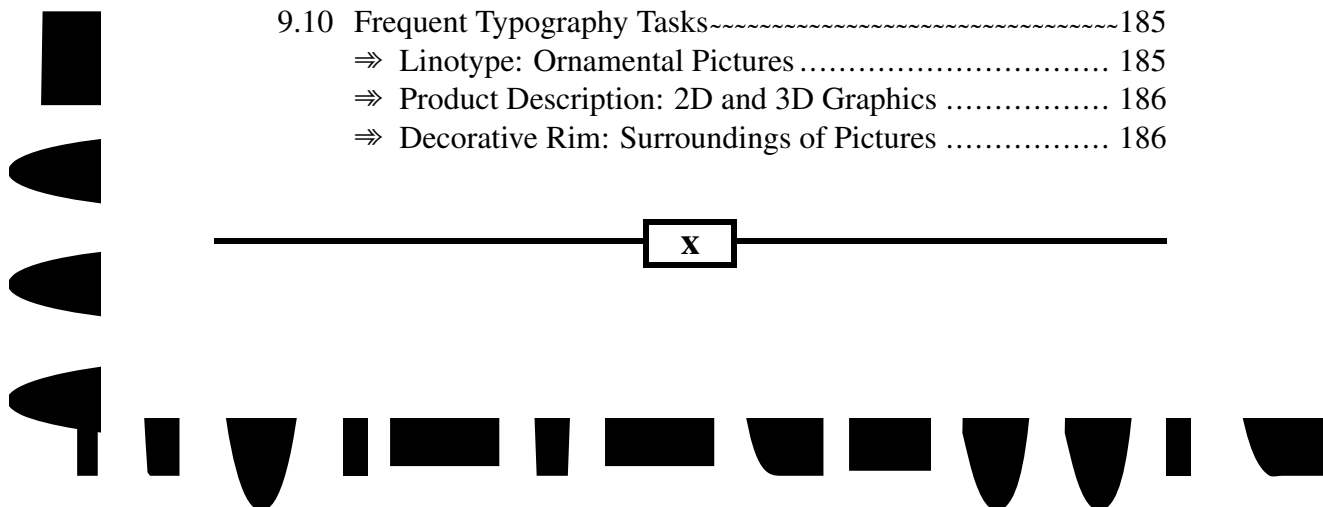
9.10 Frequent Typography Tasks~~~~~~~~~~~~~~~~~~~~~~~~~~~~~~~~185

⇛ Linotype: Ornamental Pictures ................................ 185

⇛ Product Description: 2D and 3D Graphics ................. 186

⇛ Decorative Rim: Surroundings of Pictures ................. 186

x